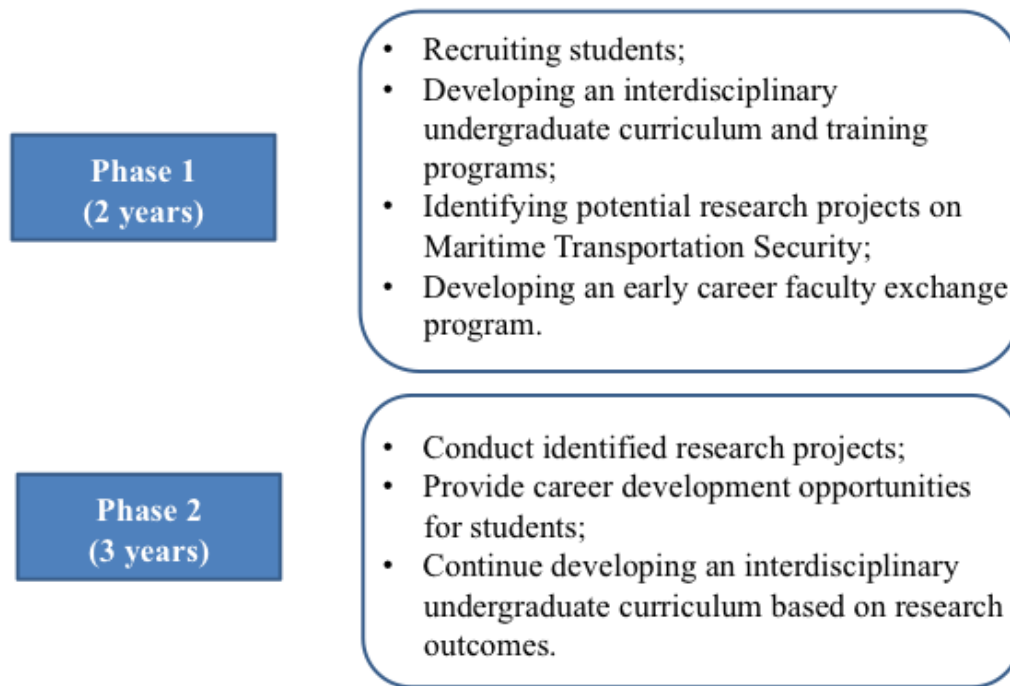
Phase 1
(2 years)

- Recruiting students;
- Developing an interdisciplinary undergraduate curriculum and training programs;
- Identifying potential research projects on Maritime Transportation Security;
- Developing an early career faculty exchange program.

Phase 2
(3 years)

- Conduct identified research projects;
- Provide career development opportunities for students;
- Continue developing an interdisciplinary undergraduate curriculum based on research outcomes.